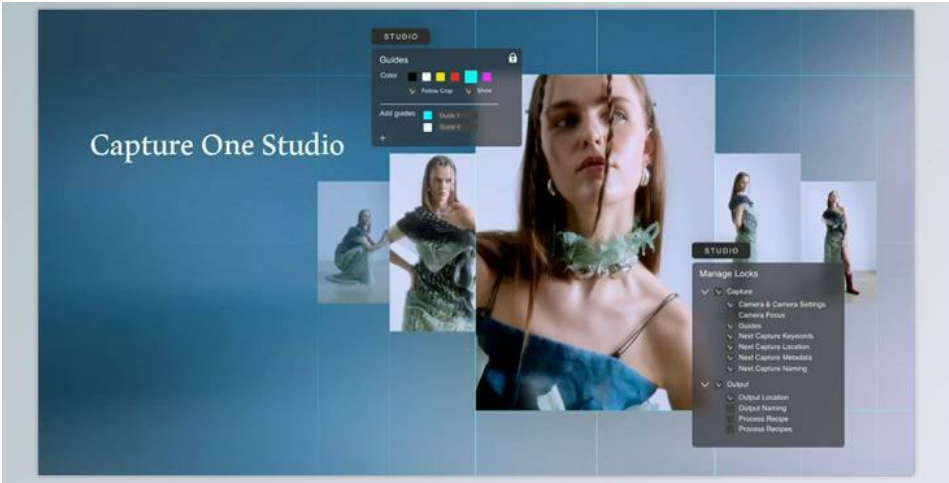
Capture One Studio

STUDIO

Guides

Color

Follow Crop

Show

Add guides

Guide 1

Guide 2

+

STUDIO

Manage Locks

Capture

Camera & Camera Settings

Camera Focus

Guides

Next Capture Keywords

Next Capture Location

Next Capture Metadata

Next Capture Naming

Output

Output Location

Output Naming

Process Recipe

Process Recipes